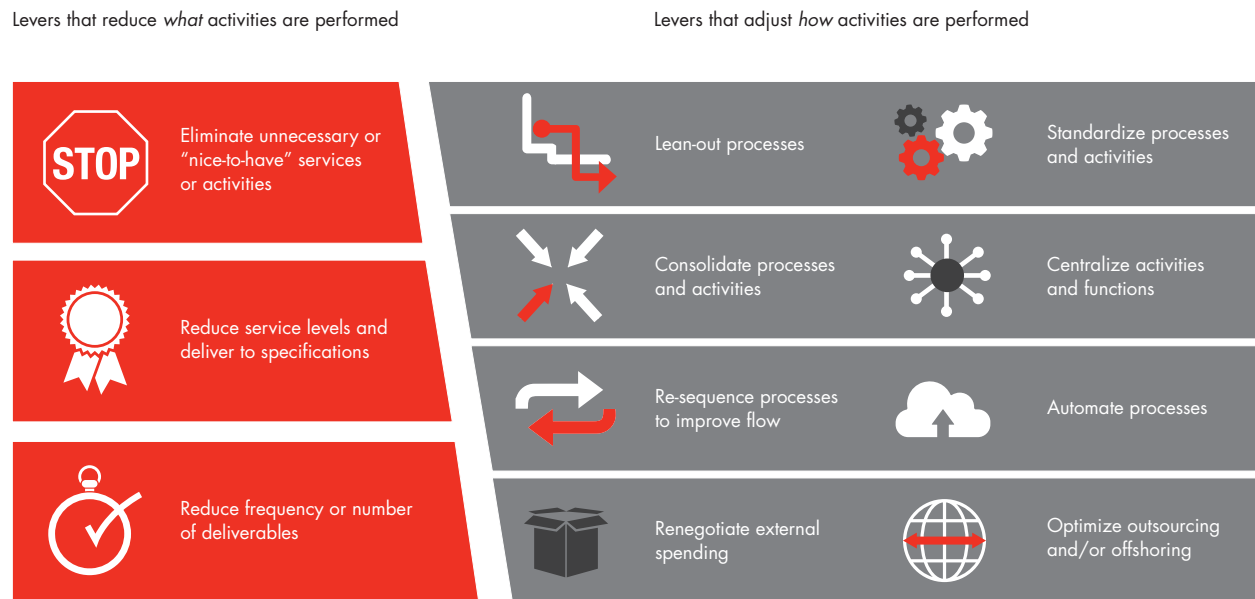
Levers that reduce *what* activities are performed

Levers that adjust *how* activities are performed

STOP

Eliminate unnecessary or "nice-to-have" services or activities

Reduce service levels and deliver to specifications

Reduce frequency or number of deliverables

Lean-out processes

Standardize processes and activities

Consolidate processes and activities

Centralize activities and functions

Re-sequence processes to improve flow

Automate processes

Renegotiate external spending

Optimize outsourcing and/or offshoring